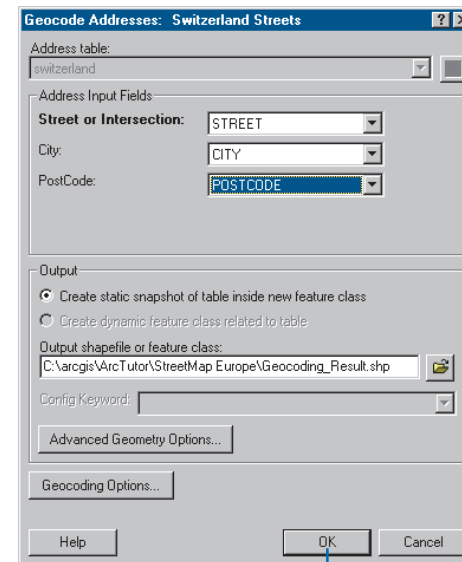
Geocode Addresses: Switzerland Streets

Address table:
switzerland

Address Input Fields

Street or Intersection: STREET

City: CITY

PostCode: POSTCODE

Output

Create static snapshot of table inside new feature class

Create dynamic feature class related to table

Output shapefile or feature class:
C:\arcgis\ArcTutor\StreetMap Europe\Geocoding_Result.shp

Config Keyword:

Advanced Geometry Options...

Geocoding Options...

Help

OK

Cancel